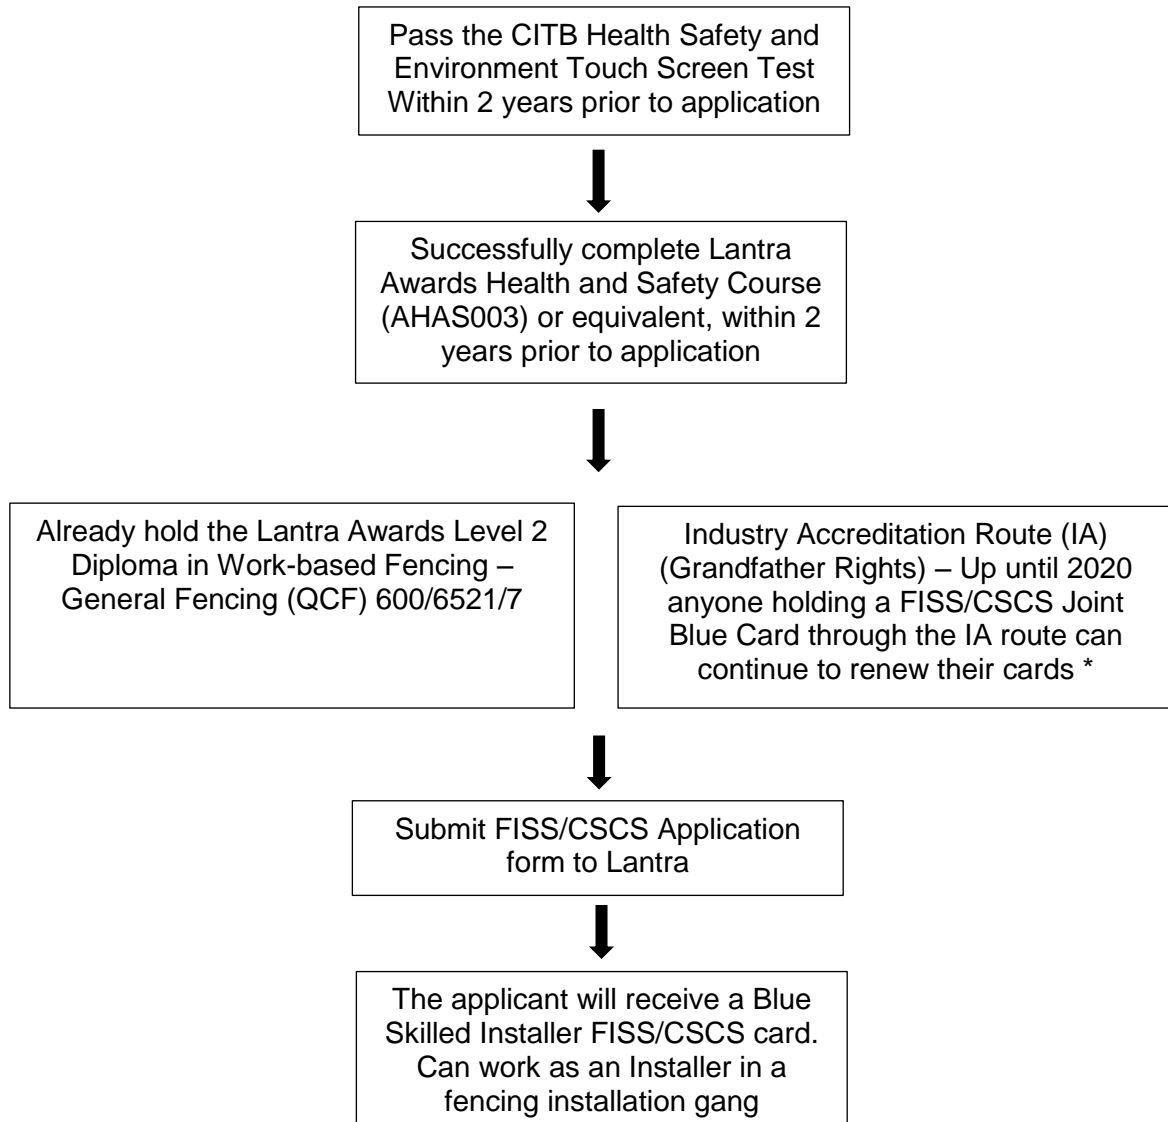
Pass the CITB Health Safety and Environment Touch Screen Test Within 2 years prior to application

Successfully complete Lantra Awards Health and Safety Course (AHAS003) or equivalent, within 2 years prior to application

Already hold the Lantra Awards Level 2 Diploma in Work-based Fencing – General Fencing (QCF) 600/6521/7

Industry Accreditation Route (IA) (Grandfather Rights) – Up until 2020 anyone holding a FISS/CSCS Joint Blue Card through the IA route can continue to renew their cards *

Submit FISS/CSCS Application form to Lantra

The applicant will receive a Blue Skilled Installer FISS/CSCS card. Can work as an Installer in a fencing installation gang